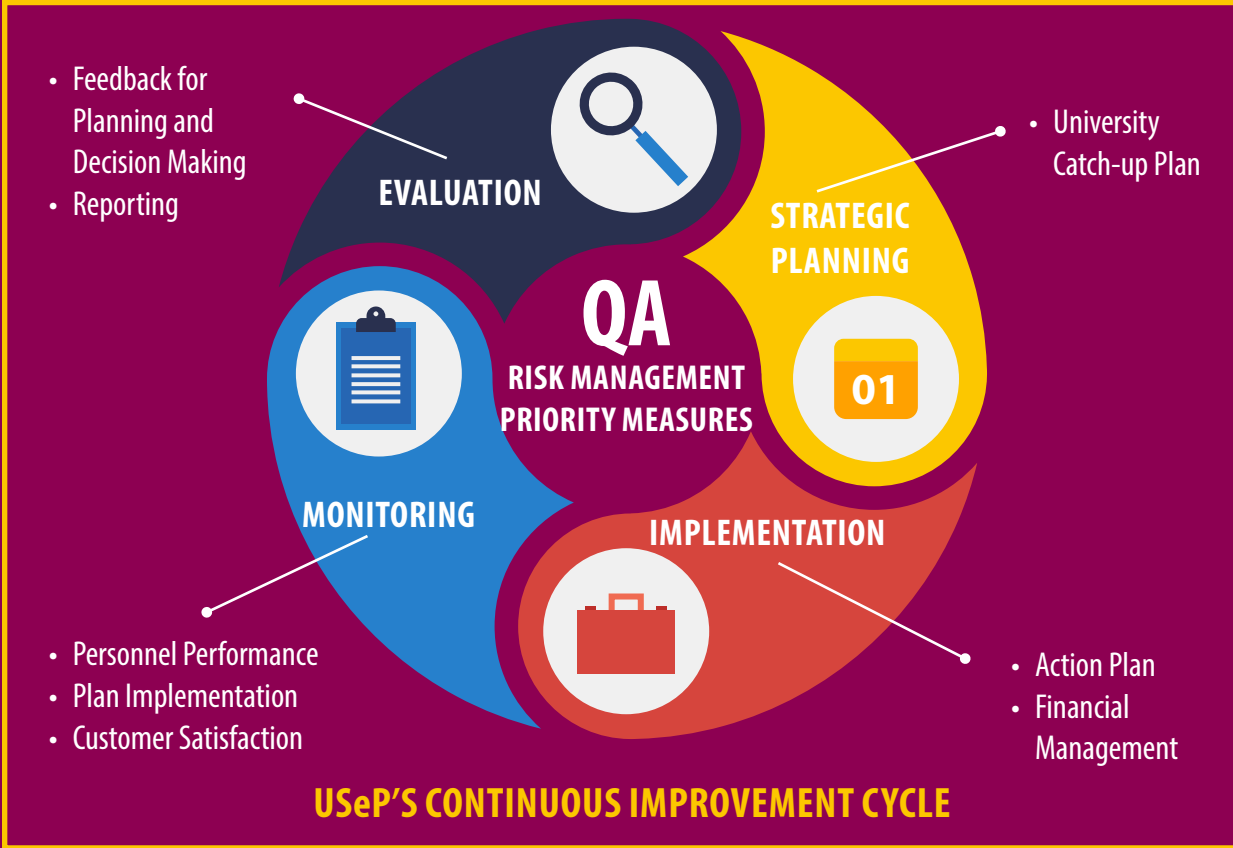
• Feedback for Planning and Decision Making
• Reporting

EVALUATION

• University Catch-up Plan

STRATEGIC PLANNING

01

QA

RISK MANAGEMENT
PRIORITY MEASURES

MONITORING

IMPLEMENTATION

• Personnel Performance
• Plan Implementation
• Customer Satisfaction

• Action Plan
• Financial Management

USeP'S CONTINUOUS IMPROVEMENT CYCLE